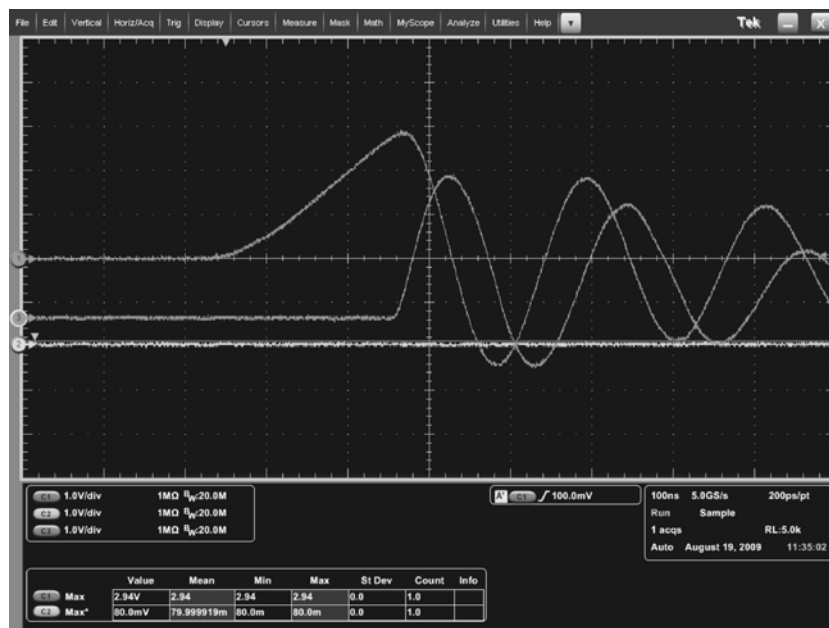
File Edit Vertical Horiz/Acq Trig Display Cursors Measure Mask Math MyScope Analyze Utilities Help

Tek

1
3
2

C1 1.0V/div 1MΩ $B_W$:20.0M
C2 1.0V/div 1MΩ $B_W$:20.0M
C3 1.0V/div 1MΩ $B_W$:20.0M

A' C1 ∫ 100.0mV

100ns 5.0GS/s 200ps/pt
Run Sample
1 acqs RL:5.0k
Auto August 19, 2009 11:35:02

| | Value | Mean | Min | Max | St Dev | Count | Info |
|---|---|---|---|---|---|---|---|
| C1 Max | 2.94V | 2.94 | 2.94 | 2.94 | 0.0 | 1.0 | |
| C2 Max* | 80.0mV | 79.999919m | 80.0m | 80.0m | 0.0 | 1.0 | |